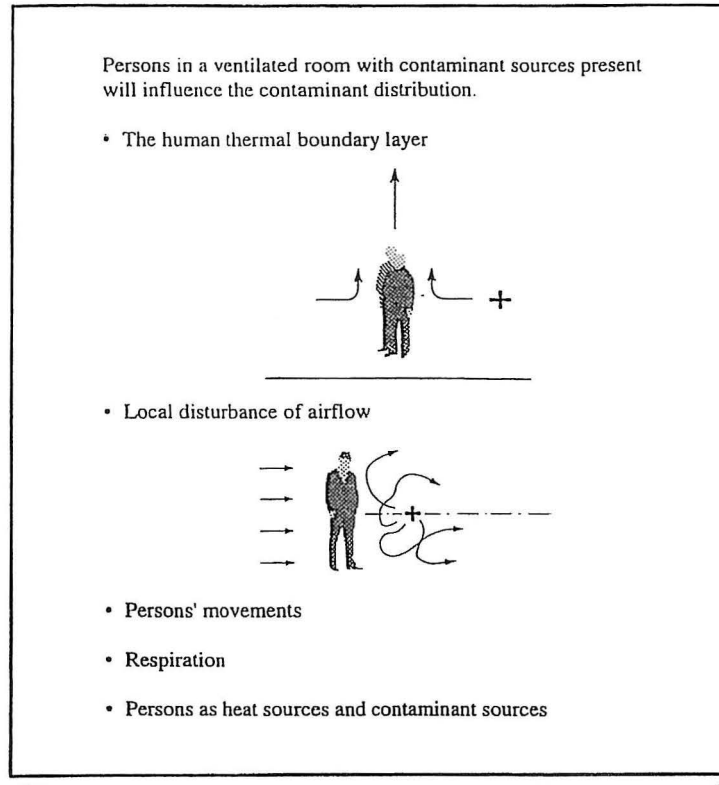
Persons in a ventilated room with contaminant sources present will influence the contaminant distribution.

• The human thermal boundary layer

• Local disturbance of airflow

• Persons' movements

• Respiration

• Persons as heat sources and contaminant sources